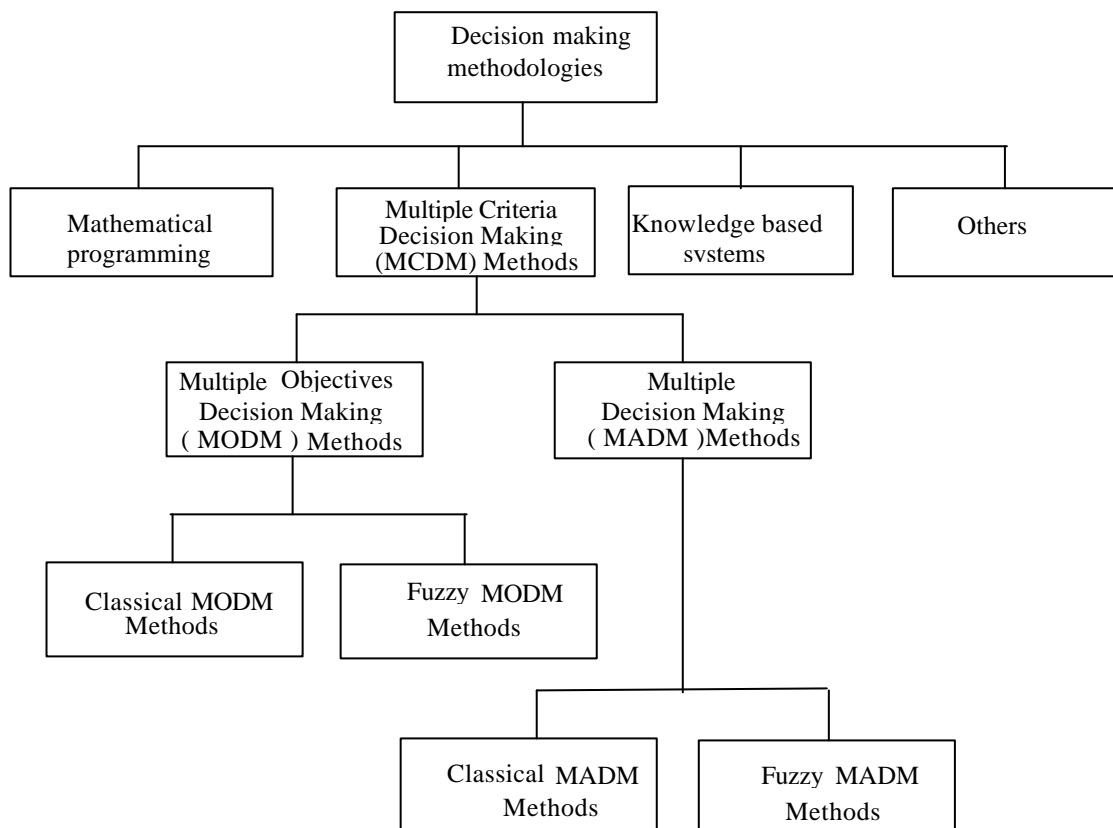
Decision making methodologies

Mathematical programming

Multiple Criteria Decision Making (MCDM) Methods

Knowledge based systems

Others

Multiple Objectives Decision Making ( MODM ) Methods

Multiple Decision Making ( MADM )Methods

Classical MODM Methods

Fuzzy MODM Methods

Classical MADM Methods

Fuzzy MADM Methods